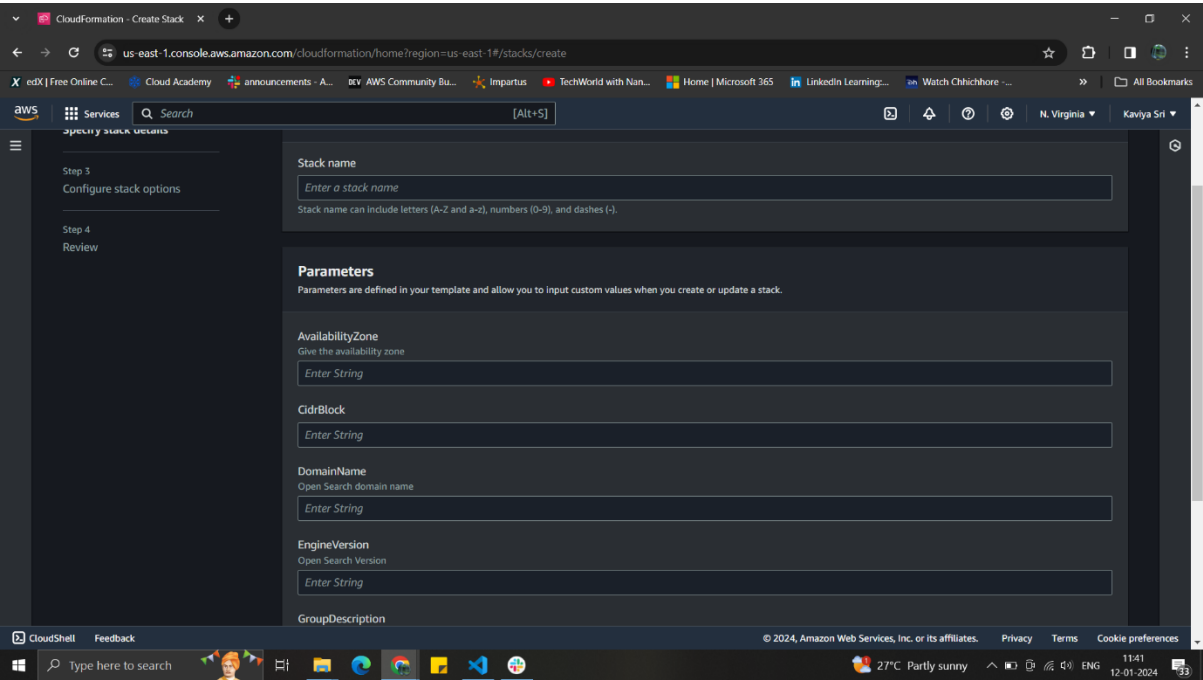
CloudFormation - Create Stack ×

us-east-1.console.aws.amazon.com/cloudformation/home?region=us-east-1#/stacks/create

edX | Free Online C... Cloud Academy announcements - A... AWS Community Bu... Impartus TechWorld with Nan... Home | Microsoft 365 LinkedIn Learning:... Watch Chhichhore -... » All Bookmarks

aws Services Search [Alt+S] N. Virginia ▼ Kaviya Sri ▼

Specify stack details

Step 3
Configure stack options

Step 4
Review

Stack name
Enter a stack name
Stack name can include letters (A-Z and a-z), numbers (0-9), and dashes (-).

Parameters
Parameters are defined in your template and allow you to input custom values when you create or update a stack.

AvailabilityZone
Give the availability zone
Enter String

CidrBlock
Enter String

DomainName
Open Search domain name
Enter String

EngineVersion
Open Search Version
Enter String

GroupDescription

CloudShell Feedback © 2024, Amazon Web Services, Inc. or its affiliates. Privacy Terms Cookie preferences

Type here to search 27°C Partly sunny ENG 11:41 12-01-2024 33